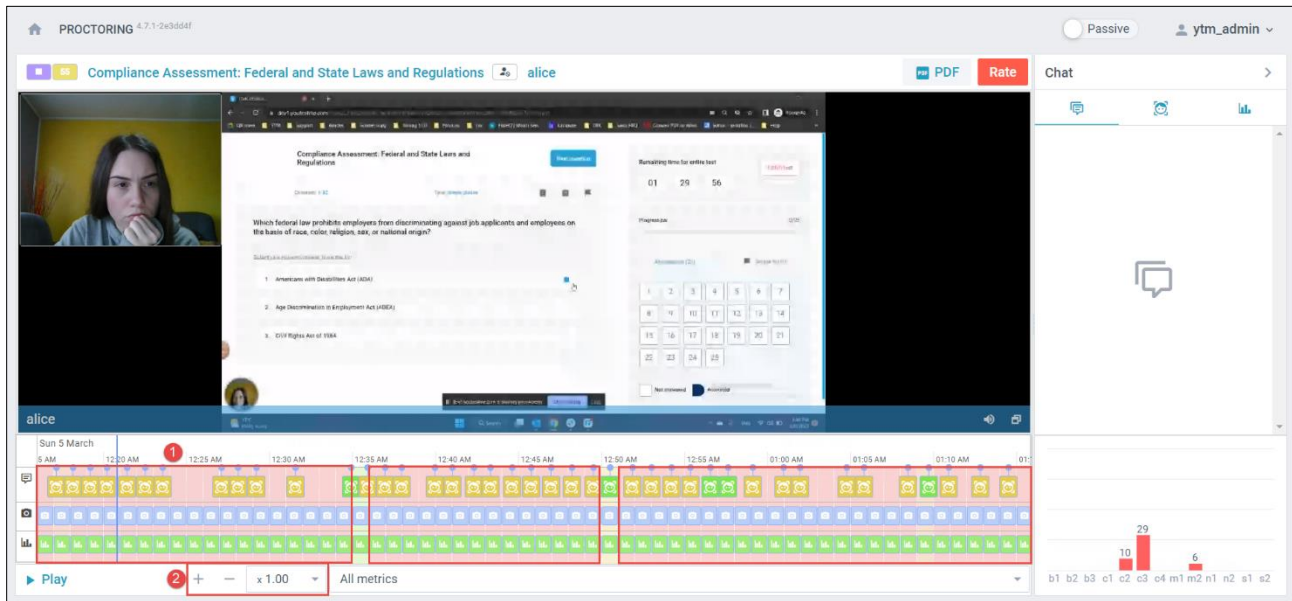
PROCTORING 4.7.1-2e3dd4f

Passive

ytm_admin

55

Compliance Assessment: Federal and State Laws and Regulations

alice

PDF

Rate

Chat

Compliance Assessment: Federal and State Laws and Regulations

Which federal law prohibits employers from discriminating against job applicants and employees on the basis of race, color, religion, sex, or national origin?

1. Americans with Disabilities Act (ADA)

2. Age Discrimination in Employment Act (ADEA)

3. Civil Rights Act of 1964

Remaining time for entire test

01 29 56

| 1 | 2 | 3 | 4 | 5 | 6 | 7 |
|---|---|---|---|---|---|---|
| 8 | 9 | 10 | 11 | 12 | 13 | 14 |
| 15 | 16 | 17 | 18 | 19 | 20 | 21 |
| 22 | 23 | 24 | 25 | | | |

alice

Sun 5 March

1

5 AM 12:20 AM 12:25 AM 12:30 AM 12:35 AM 12:40 AM 12:45 AM 12:50 AM 12:55 AM 01:00 AM 01:05 AM 01:10 AM 01:

29

10

6

b1 b2 b3 c1 c2 c3 c4 m1 m2 n1 n2 s1 s2

Play

2

+ − x 1.00

All metrics